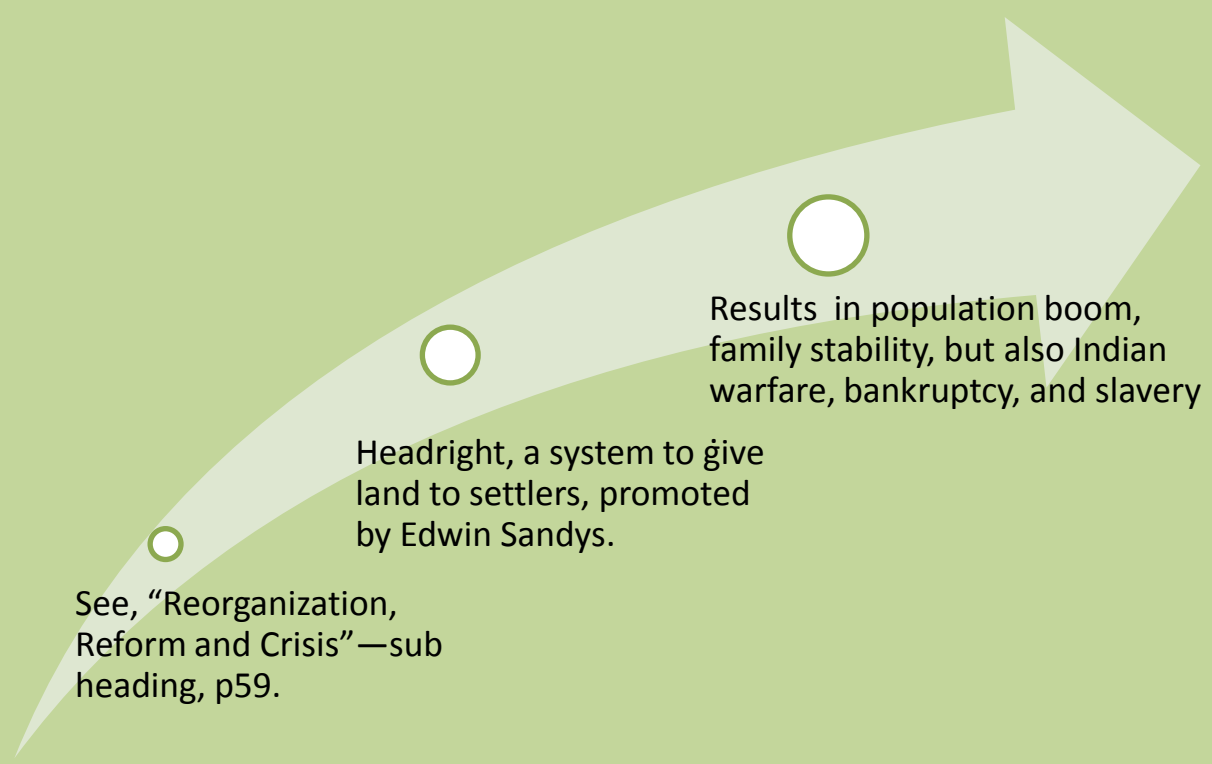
Results in population boom, family stability, but also Indian warfare, bankruptcy, and slavery

Headright, a system to give land to settlers, promoted by Edwin Sandys.

See, “Reorganization, Reform and Crisis”—sub heading, p59.